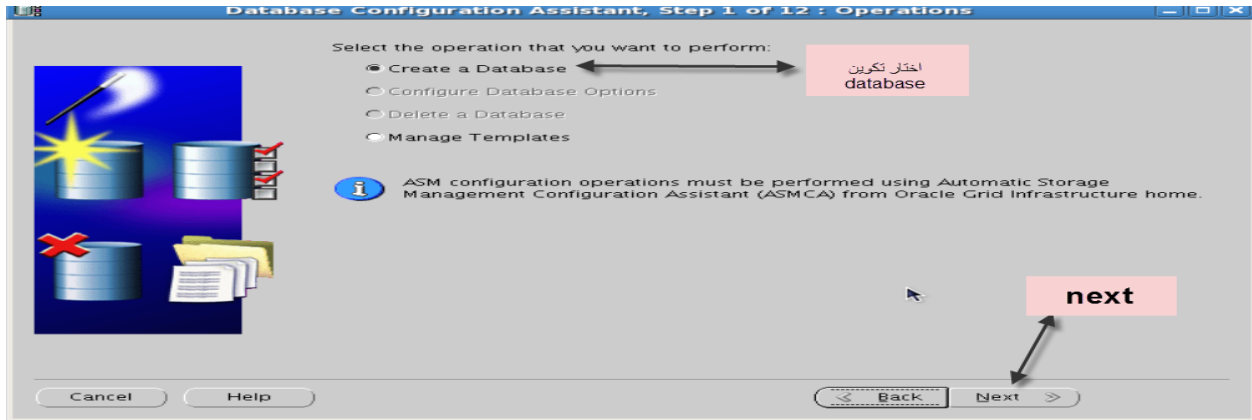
Database Configuration Assistant, Step 1 of 12 : Operations

Select the operation that you want to perform:

Create a Database

اختار تكوين database

Configure Database Options

Delete a Database

Manage Templates

ASM configuration operations must be performed using Automatic Storage Management Configuration Assistant (ASMCA) from Oracle Grid Infrastructure home.

next

Cancel

Help

< Back

Next >